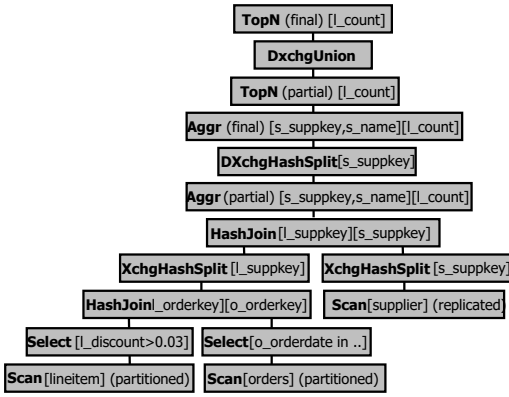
TopN (final) [l_count]

DxchgUnion

TopN (partial) [l_count]

Aggr (final) [s_suppkey,s_name][l_count]

DXchgHashSplit[s_suppkey]

Aggr (partial) [s_suppkey,s_name][l_count]

HashJoin[l_suppkey][s_suppkey]

XchgHashSplit [l_suppkey]

XchgHashSplit [s_suppkey]

HashJoin[l_orderkey][o_orderkey]

Scan[supplier] (replicated)

Select [l_discount>0.03]

Select[o_orderdate in ..]

Scan[lineitem] (partitioned)

Scan[orders] (partitioned)